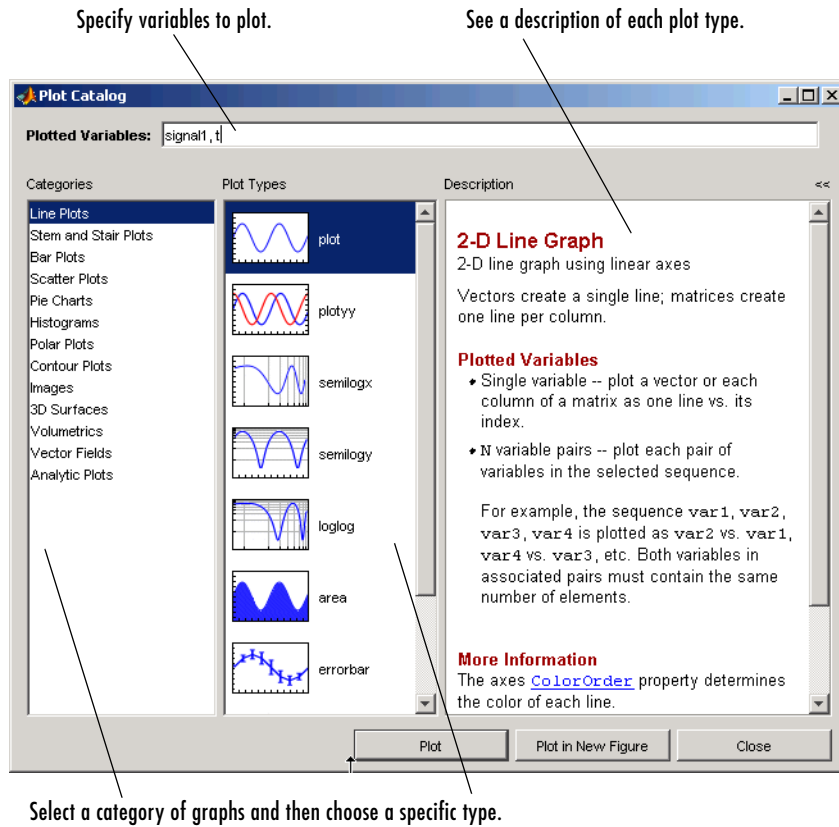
Specify variables to plot.

See a description of each plot type.

Plot Catalog

Plotted Variables: signal1, t

Categories

Line Plots
Stem and Stair Plots
Bar Plots
Scatter Plots
Pie Charts
Histograms
Polar Plots
Contour Plots
Images
3D Surfaces
Volumetrics
Vector Fields
Analytic Plots

Plot Types

plot
plotyy
semilogx
semilogy
loglog
area
errorbar

Description

<<

2-D Line Graph
2-D line graph using linear axes

Vectors create a single line; matrices create one line per column.

Plotted Variables
• Single variable -- plot a vector or each column of a matrix as one line vs. its index.
• N variable pairs -- plot each pair of variables in the selected sequence.

For example, the sequence var1, var2, var3, var4 is plotted as var2 vs. var1, var4 vs. var3, etc. Both variables in associated pairs must contain the same number of elements.

More Information
The axes ColorOrder property determines the color of each line.

Plot

Plot in New Figure

Close

Select a category of graphs and then choose a specific type.